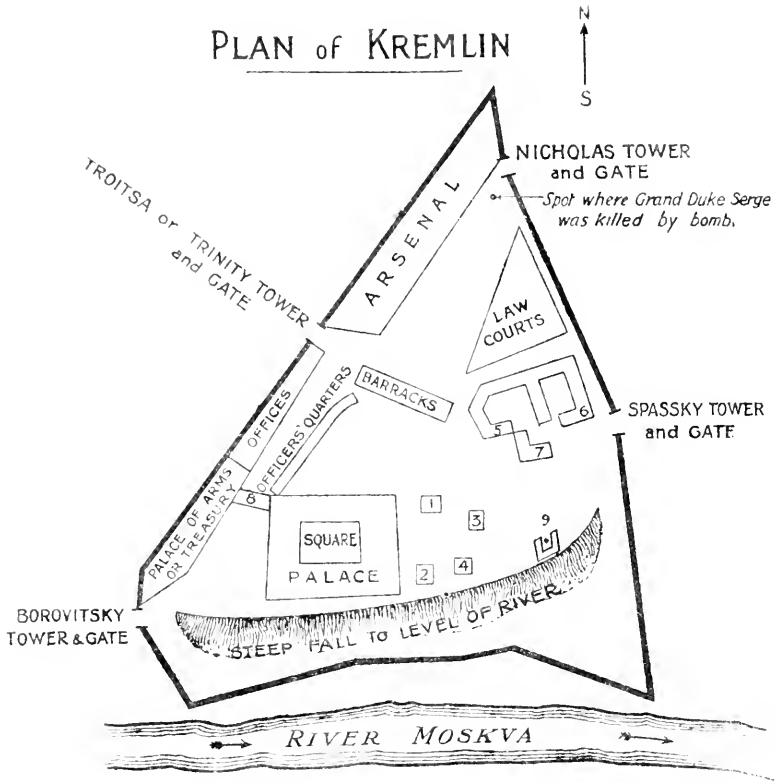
PLAN of KREMLIN

N
S

NICHOLAS TOWER and GATE

Spot where Grand Duke Serge was killed by bomb.

TROITSA or TRINITY TOWER and GATE

ARSENAL

LAW COURTS

BARRACKS

OFFICERS' QUARTERS

OFFICES

5
6
7

SPASSKY TOWER and GATE

PALACE OF ARMS OR TREASURY

8

1
3
9

SQUARE

PALACE

2
4

BOROVITSKY TOWER & GATE

STEEP FALL TO LEVEL OF RIVER

RIVER MOSKVA